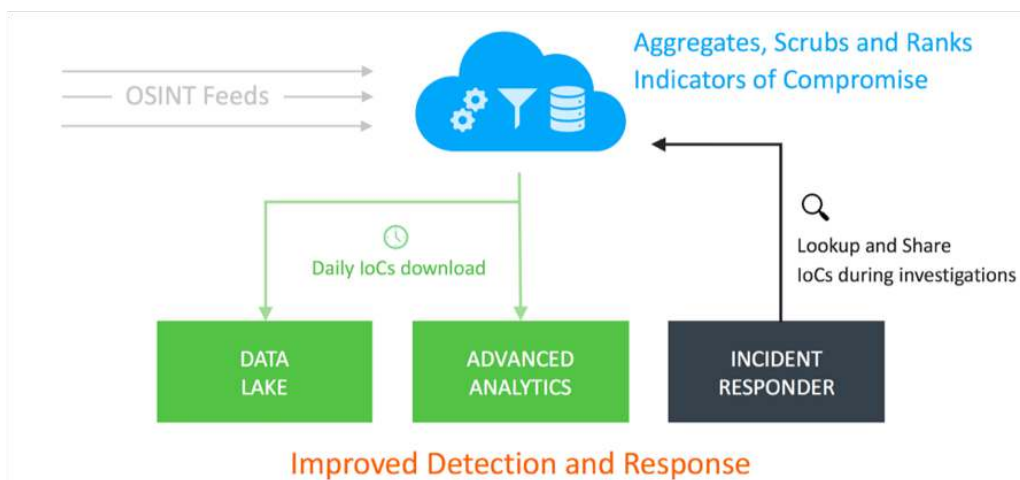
OSINT Feeds

Aggregates, Scrubs and Ranks Indicators of Compromise

Daily IoCs download

Lookup and Share IoCs during investigations

DATA LAKE

ADVANCED ANALYTICS

INCIDENT RESPONDER

Improved Detection and Response